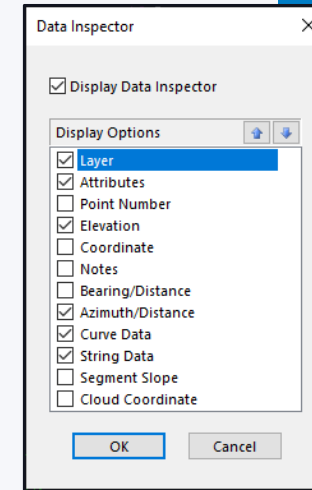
Data Inspector ×

☑ Display Data Inspector

Display Options

☑ Layer
☑ Attributes
☐ Point Number
☑ Elevation
☐ Coordinate
☐ Notes
☐ Bearing/Distance
☑ Azimuth/Distance
☑ Curve Data
☑ String Data
☐ Segment Slope
☐ Cloud Coordinate

OK Cancel